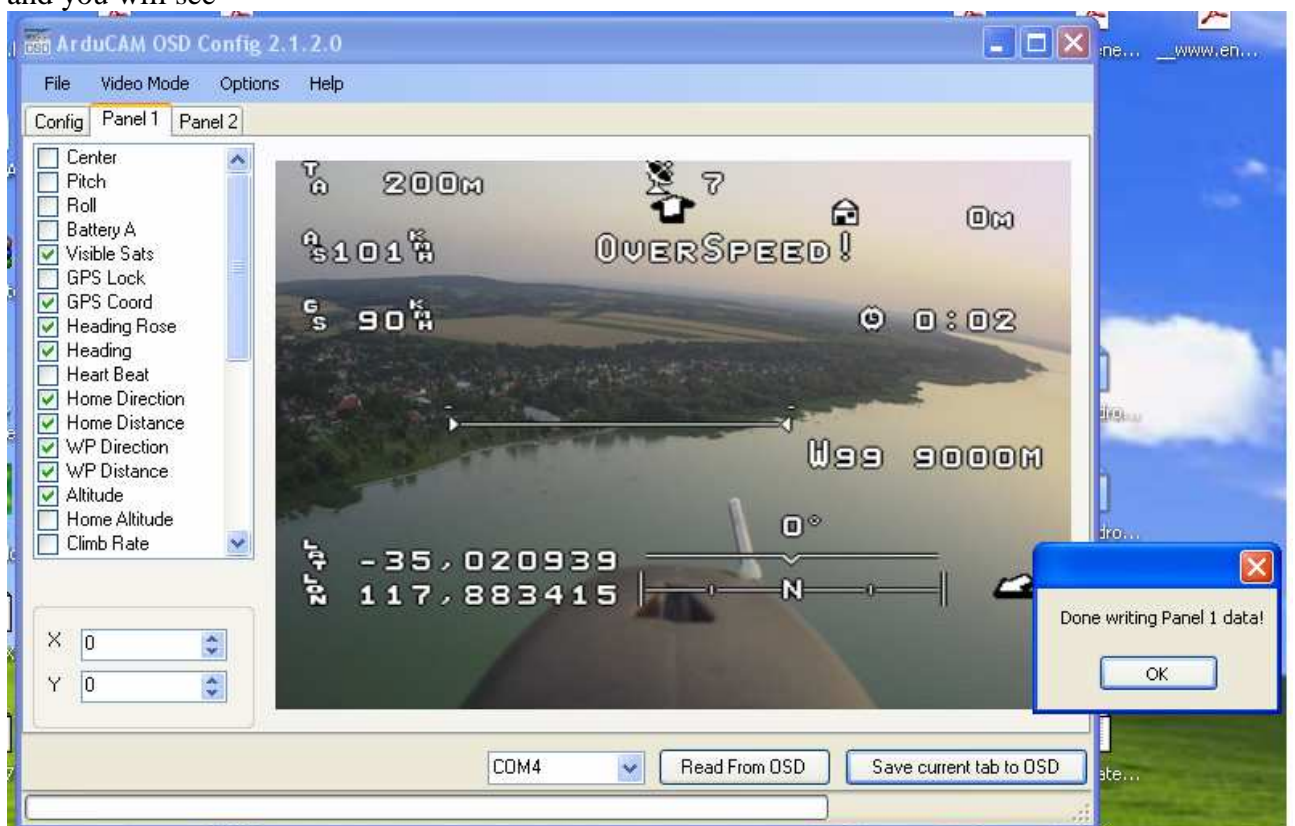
and you will see

ArduCAM OSD Config 2.1.2.0

ne... _www.en...

File Video Mode Options Help

Config Panel 1 Panel 2

Center
Pitch
Roll
Battery A
Visible Sats
GPS Lock
GPS Coord
Heading Rose
Heading
Heart Beat
Home Direction
Home Distance
WP Direction
WP Distance
Altitude
Home Altitude
Climb Rate

X 0
Y 0

TA 200M
7
0M
AS 101 KMH
OVERSPEED!
GS 90 KMH
0:02
W99 9000M
0°
LAT -35,020939
LON 117,883415
N

Done writing Panel 1 data!

OK

dro...
dro...
ate...

COM4
Read From OSD
Save current tab to OSD